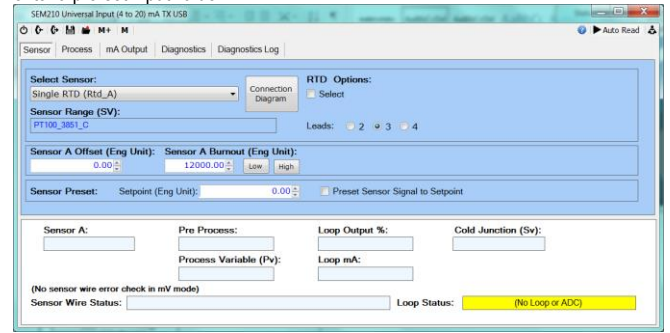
SEM210 Universal Input (4 to 20) mA TX USB

M+ M

Auto Read

Sensor | Process | mA Output | Diagnostics | Diagnostics Log

Select Sensor:
Single RTD (Rtd_A)
Connection Diagram
RTD Options:
Select
Sensor Range (SV):
PT100_3851_C
Leads: 2 3 4

Sensor A Offset (Eng Unit): 0.00
Sensor A Burnout (Eng Unit): 12000.00 Low High

Sensor Preset: Setpoint (Eng Unit): 0.00 Preset Sensor Signal to Setpoint

Sensor A:
Pre Process:
Loop Output %:
Cold Junction (Sv):
Process Variable (Pv):
Loop mA:
(No sensor wire error check in mV mode)
Sensor Wire Status:
Loop Status: (No Loop or ADC)